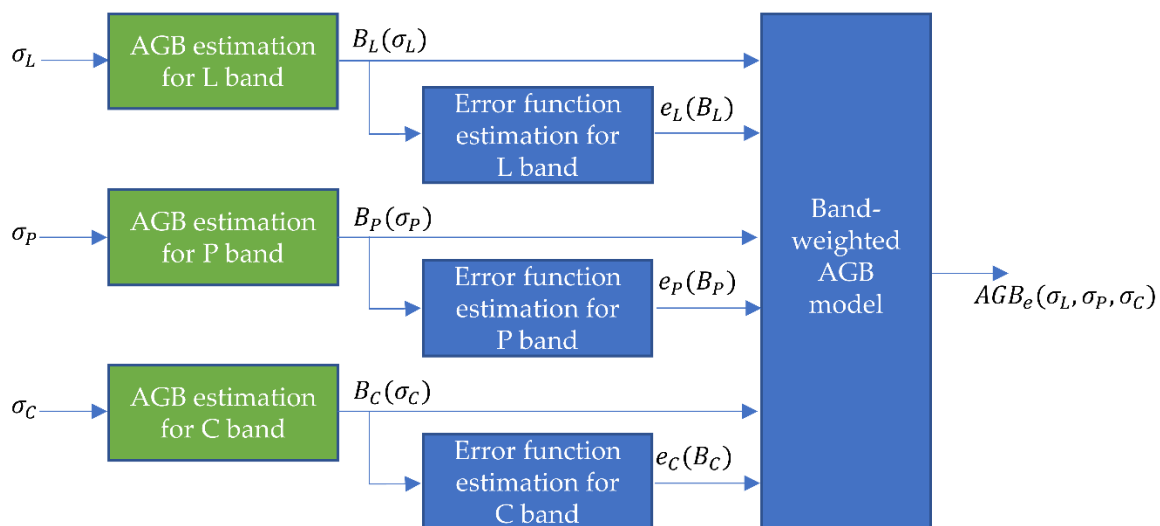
$\sigma_L$

AGB estimation for L band

$B_L(\sigma_L)$

Error function estimation for L band

$e_L(B_L)$

$\sigma_P$

AGB estimation for P band

$B_P(\sigma_P)$

Error function estimation for P band

$e_P(B_P)$

$\sigma_C$

AGB estimation for C band

$B_C(\sigma_C)$

Error function estimation for C band

$e_C(B_C)$

Band-weighted AGB model

$AGB_e(\sigma_L, \sigma_P, \sigma_C)$